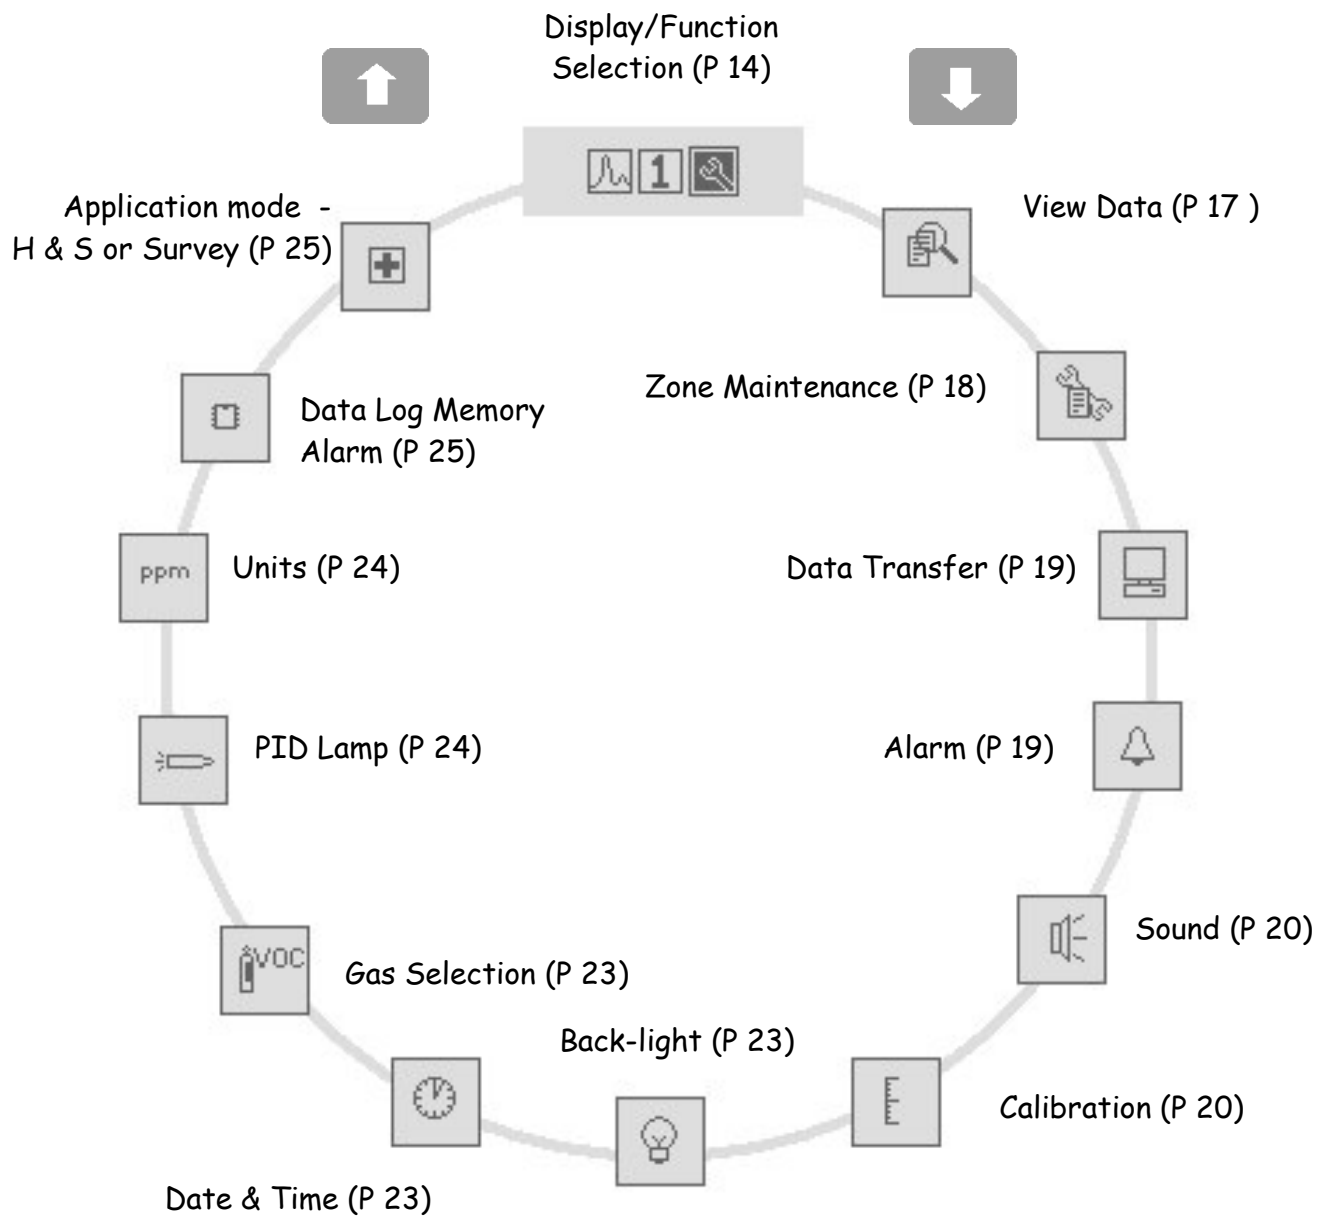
Display/Function Selection (P 14)

1

View Data (P 17 )

Zone Maintenance (P 18)

Data Transfer (P 19)

Alarm (P 19)

Sound (P 20)

Calibration (P 20)

Back-light (P 23)

Date & Time (P 23)

Gas Selection (P 23)

VOC

PID Lamp (P 24)

ppm

Units (P 24)

Data Log Memory Alarm (P 25)

Application mode - H & S or Survey (P 25)